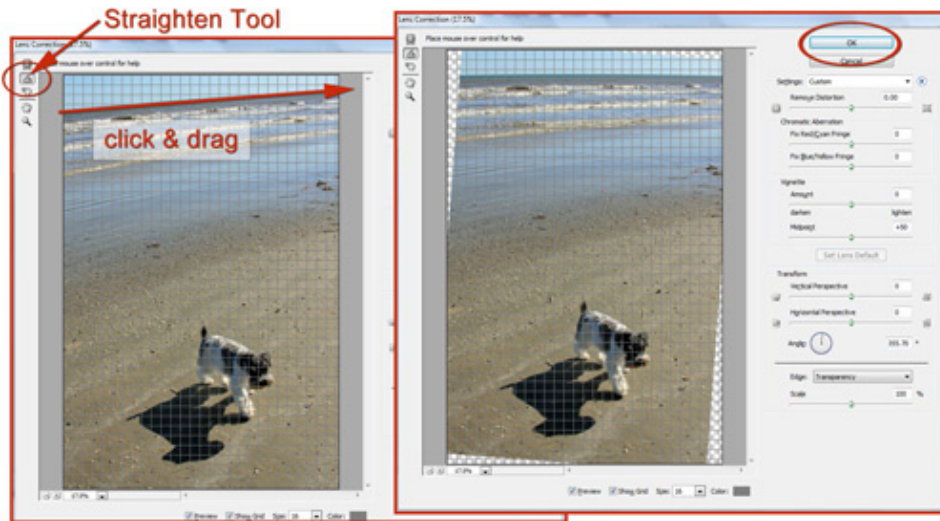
Straighten Tool

Lens Correction (17.5%)

mouse over control for help

click & drag

17.5%

Preview  Show Grid  Size: 16  Color:

Lens Correction (17.5%)

Place mouse over control for help

OK

Cancel

Settings: Custom

Remove Distortion 0.00

Chromatic Aberration

Fix Red/Cyan Fringe 0

Fix Blue/Yellow Fringe 0

Vignette

Amount 0

darken lighten

Midpoint +50

Set Lens Default

Transform

Vertical Perspective 0

Horizontal Perspective 0

Angle 355.76 °

Edge: Transparency

Scale 100 %

17.5%

Preview  Show Grid  Size: 16  Color: